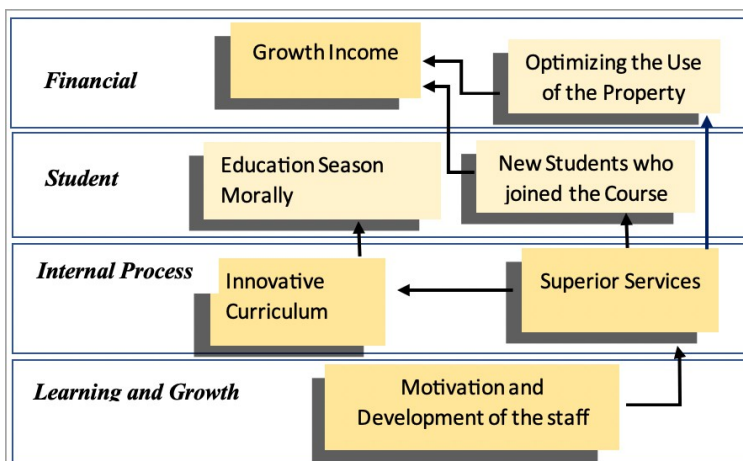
Financial

Growth Income

Optimizing the Use of the Property

Student

Education Season Morally

New Students who joined the Course

Internal Process

Innovative Curriculum

Superior Services

Learning and Growth

Motivation and Development of the staff